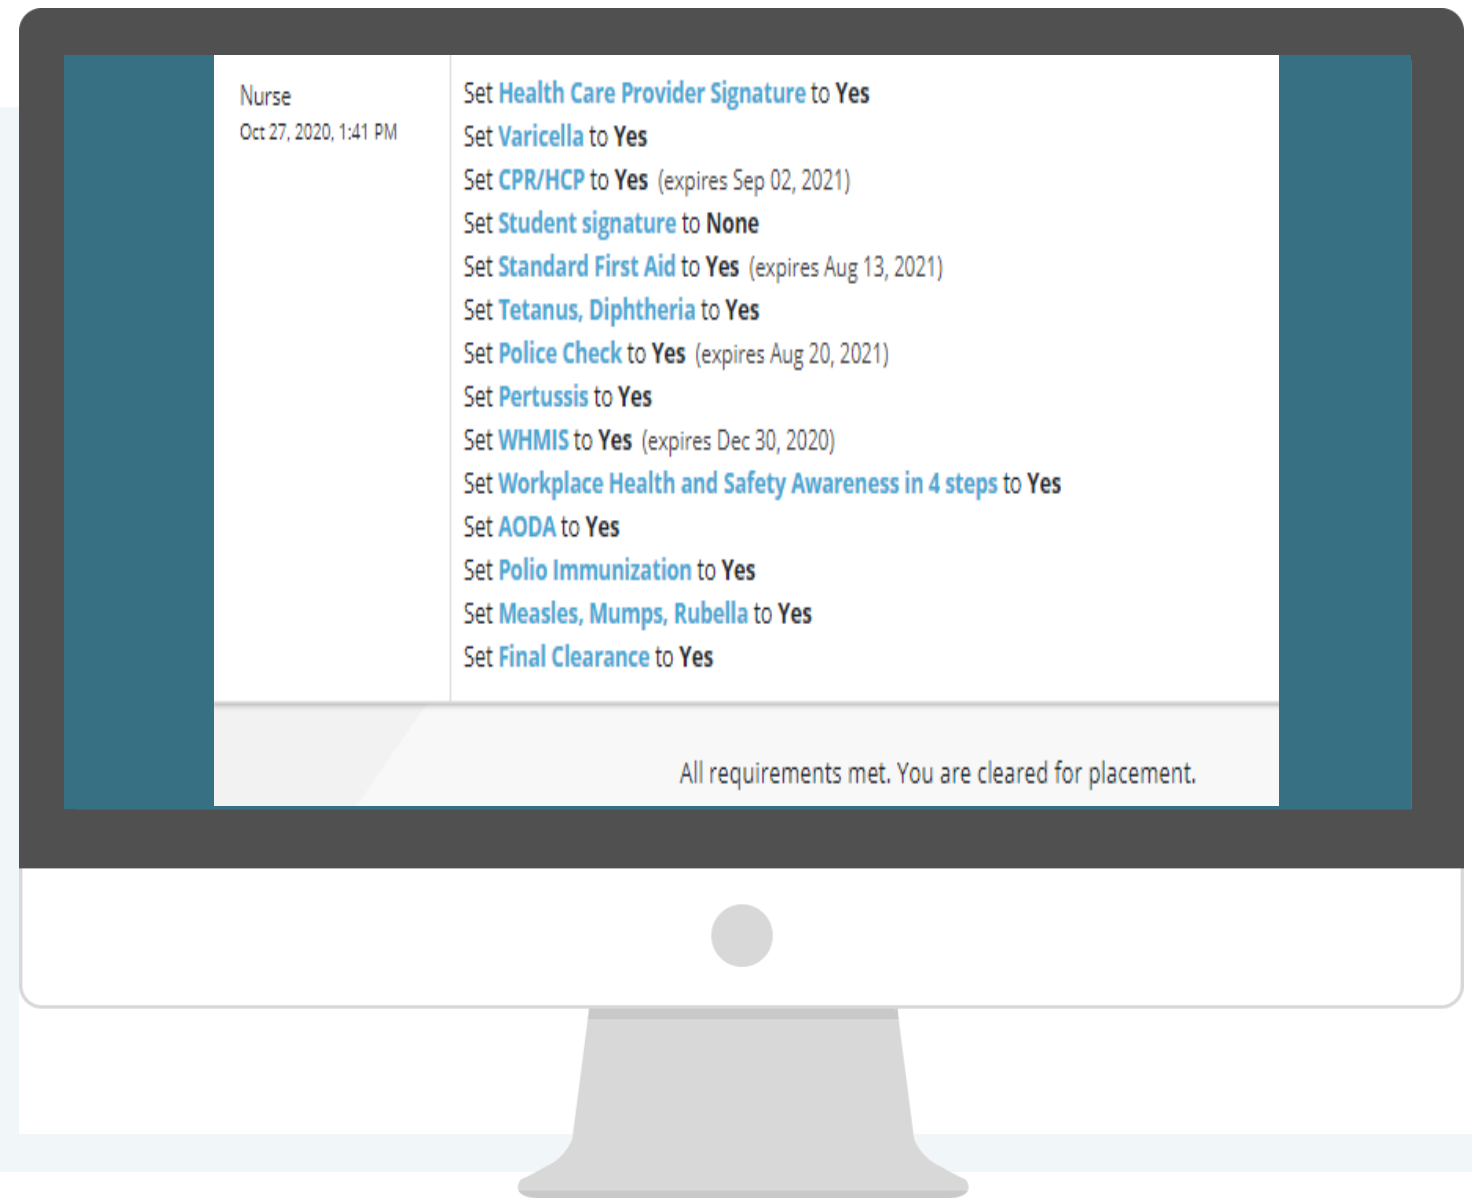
Nurse
Oct 27, 2020, 1:41 PM

Set Health Care Provider Signature to Yes
Set Varicella to Yes
Set CPR/HCP to Yes (expires Sep 02, 2021)
Set Student signature to None
Set Standard First Aid to Yes (expires Aug 13, 2021)
Set Tetanus, Diphtheria to Yes
Set Police Check to Yes (expires Aug 20, 2021)
Set Pertussis to Yes
Set WHMIS to Yes (expires Dec 30, 2020)
Set Workplace Health and Safety Awareness in 4 steps to Yes
Set AODA to Yes
Set Polio Immunization to Yes
Set Measles, Mumps, Rubella to Yes
Set Final Clearance to Yes

All requirements met. You are cleared for placement.